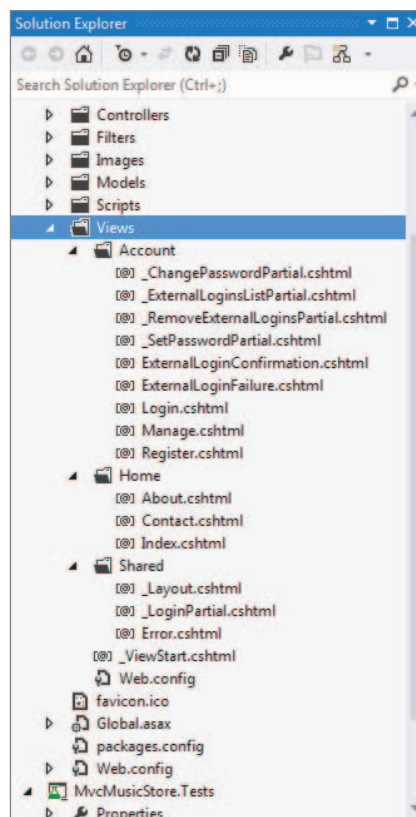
Solution Explorer

Search Solution Explorer (Ctrl+;)

Controllers
Filters
Images
Models
Scripts
Views
Account
[@] _ChangePasswordPartial.cshtml
[@] _ExternalLoginsListPartial.cshtml
[@] _RemoveExternalLoginsPartial.cshtml
[@] _SetPasswordPartial.cshtml
[@] ExternalLoginConfirmation.cshtml
[@] ExternalLoginFailure.cshtml
[@] Login.cshtml
[@] Manage.cshtml
[@] Register.cshtml
Home
[@] About.cshtml
[@] Contact.cshtml
[@] Index.cshtml
Shared
[@] _Layout.cshtml
[@] _LoginPartial.cshtml
[@] Error.cshtml
[@] _ViewStart.cshtml
Web.config
favicon.ico
Global.asax
packages.config
Web.config
MvcMusicStore.Tests
Properties